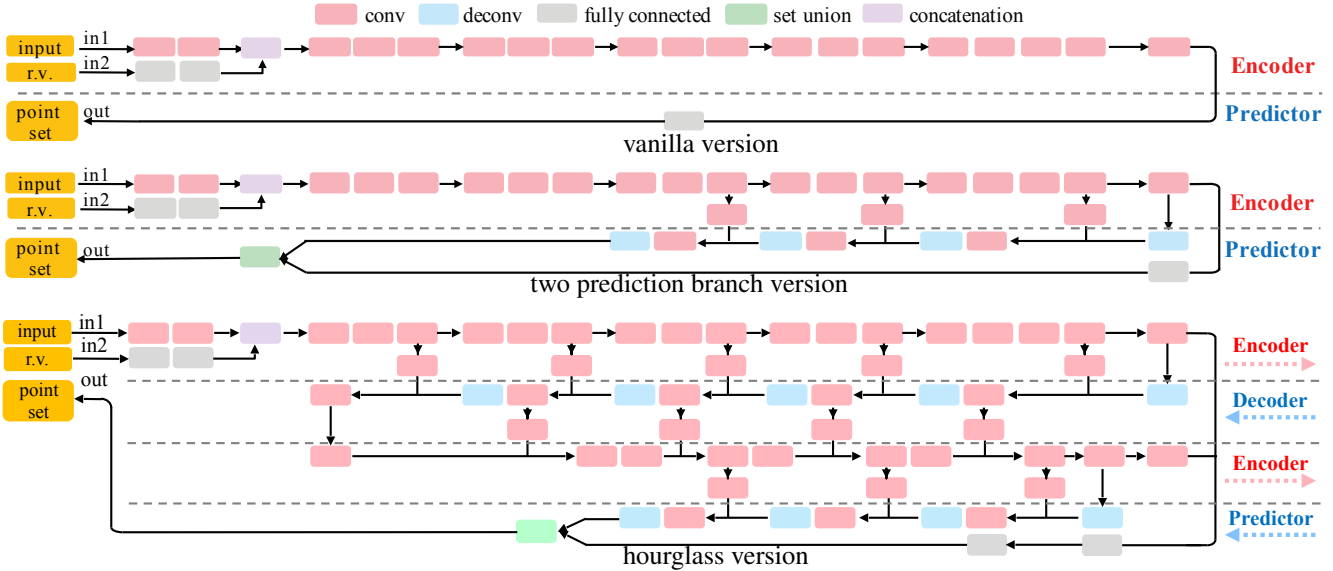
conv deconv fully connected set union concatenation

input in1
r.v. in2
Encoder
point set out
Predictor
vanilla version

input in1
r.v. in2
Encoder
point set out
Predictor
two prediction branch version

input in1
r.v. in2
point set out
Encoder
Decoder
Encoder
Predictor
hourglass version